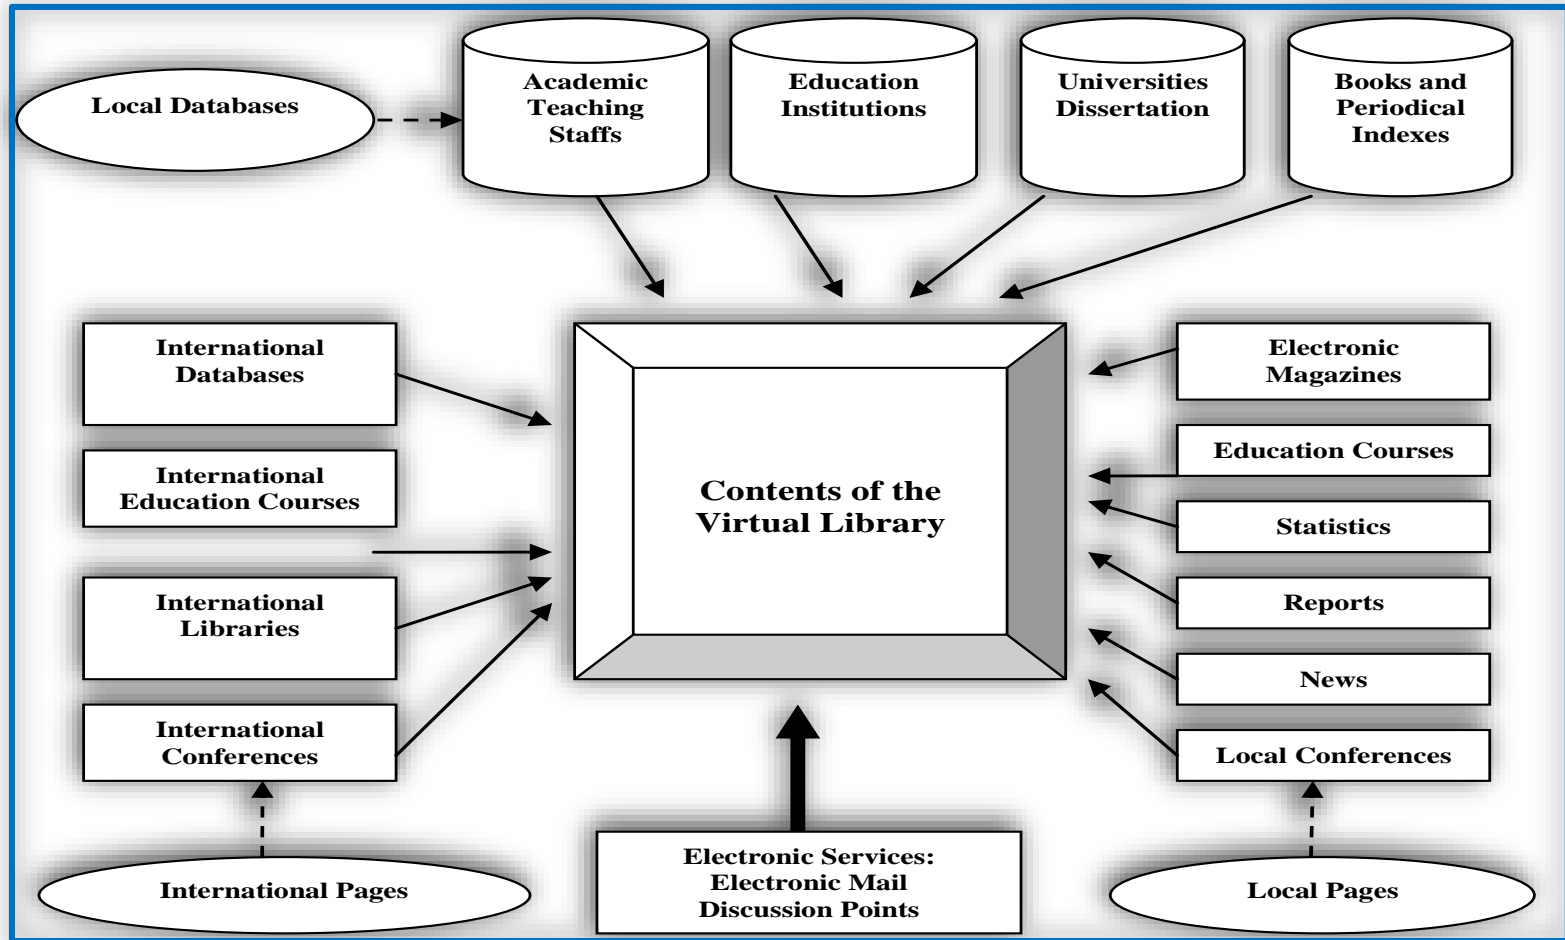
Local Databases

Academic Teaching Staffs

Education Institutions

Universities Dissertation

Books and Periodical Indexes

International Databases

International Education Courses

International Libraries

International Conferences

Contents of the Virtual Library

Electronic Magazines

Education Courses

Statistics

Reports

News

Local Conferences

International Pages

Electronic Services: Electronic Mail Discussion Points

Local Pages